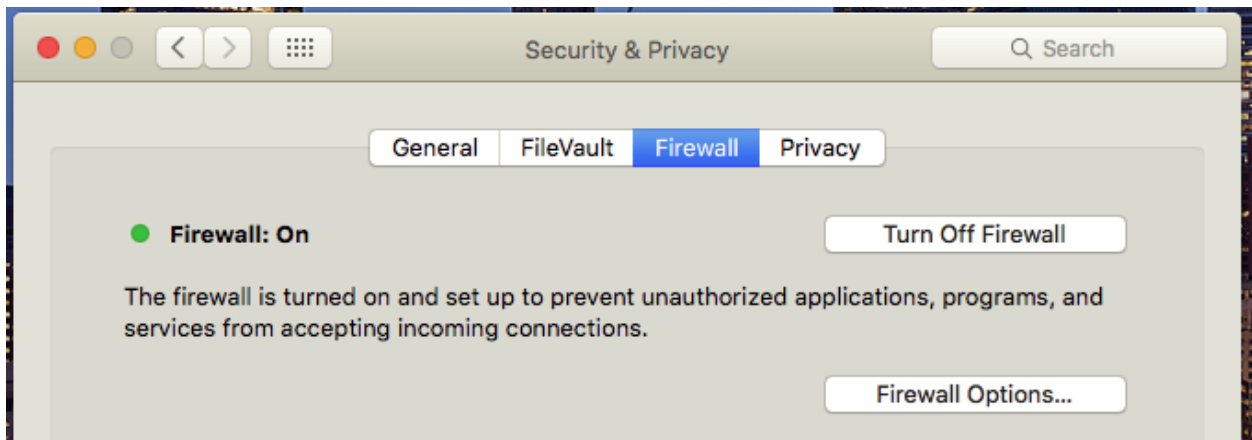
Security & Privacy

Search

General FileVault Firewall Privacy

Firewall: On

Turn Off Firewall

The firewall is turned on and set up to prevent unauthorized applications, programs, and services from accepting incoming connections.

Firewall Options...